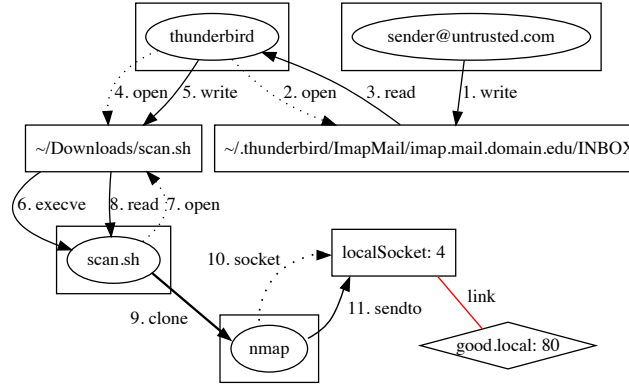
thunderbird

sender@untrusted.com

4. open

5. write

2. open

3. read

1. write

~/Downloads/scan.sh

~/.thunderbird/ImapMail/imap.mail.domain.edu/INBOX

6. execve

8. read

7. open

scan.sh

10. socket

localSocket: 4

link

9. clone

11. sendto

nmap

good.local: 80